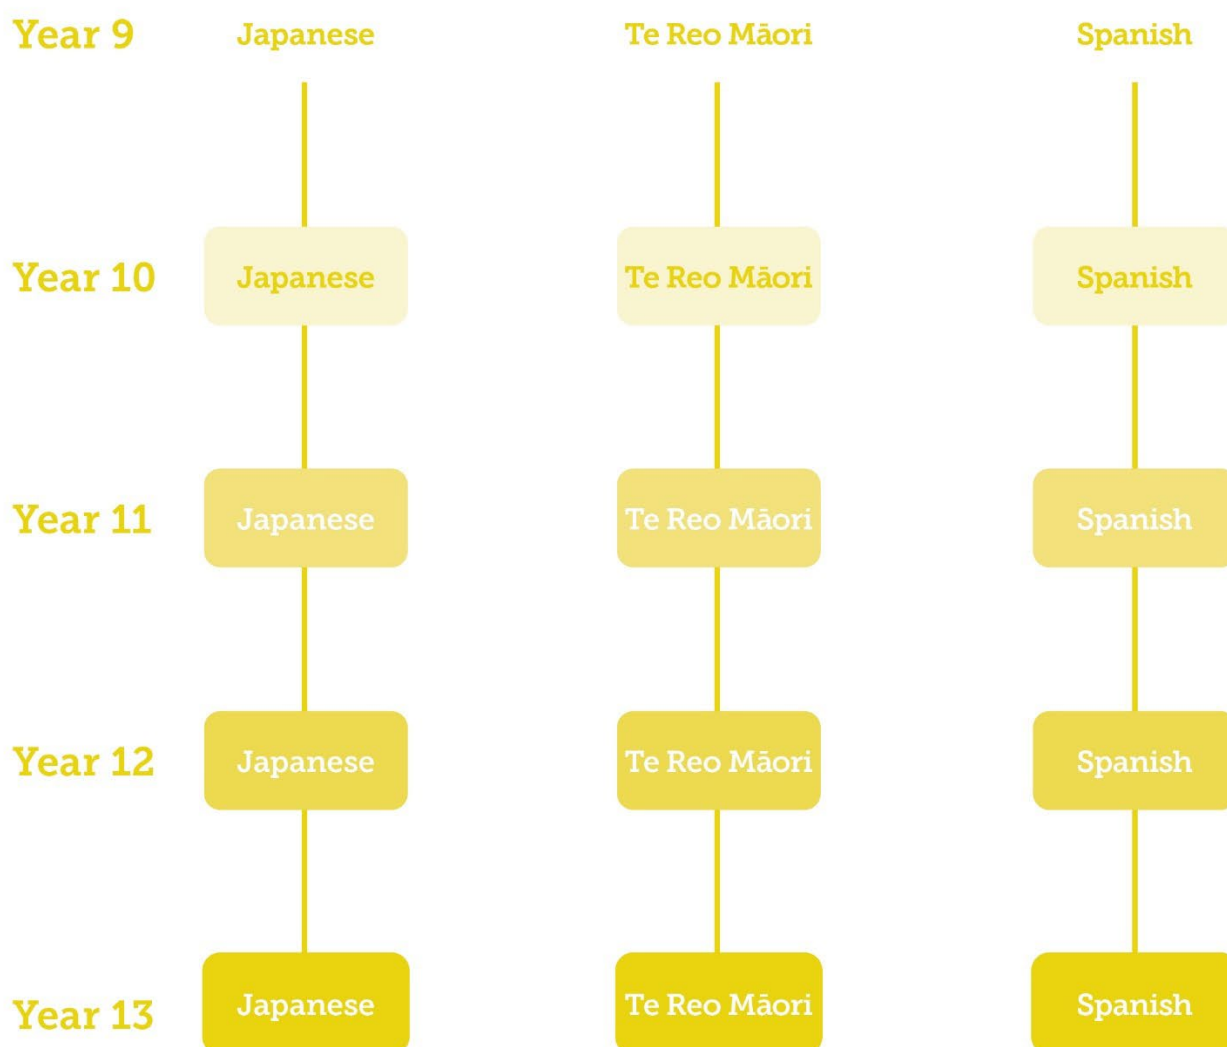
| | | | |
|---|---|---|---|
| Year 9 | Japanese | Te Reo Māori | Spanish |
| Year 10 | Japanese | Te Reo Māori | Spanish |
| Year 11 | Japanese | Te Reo Māori | Spanish |
| Year 12 | Japanese | Te Reo Māori | Spanish |
| Year 13 | Japanese | Te Reo Māori | Spanish |